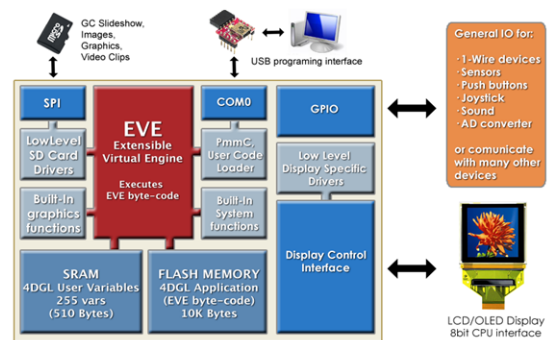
microSD

GC Slideshow, Images, Graphics, Video Clips

USB programing interface

General IO for:

· 1-Wire devices
· Sensors
· Push buttons
· Joystick
· Sound
· AD converter

or comunicate with many other devices

SPI

LowLevel SD Card Drivers

Built-In graphics functions

EVE
Extensible Virtual Engine

Executes EVE byte-code

COM0

PmmC, User Code Loader

Built-In System functions

GPIO

Low Level Display Specific Drivers

Display Control Interface

SRAM
4DGL User Variables
255 vars
(510 Bytes)

FLASH MEMORY
4DGL Application
(EVE byte-code)
10K Bytes

LCD/OLED Display
8bit CPU interface